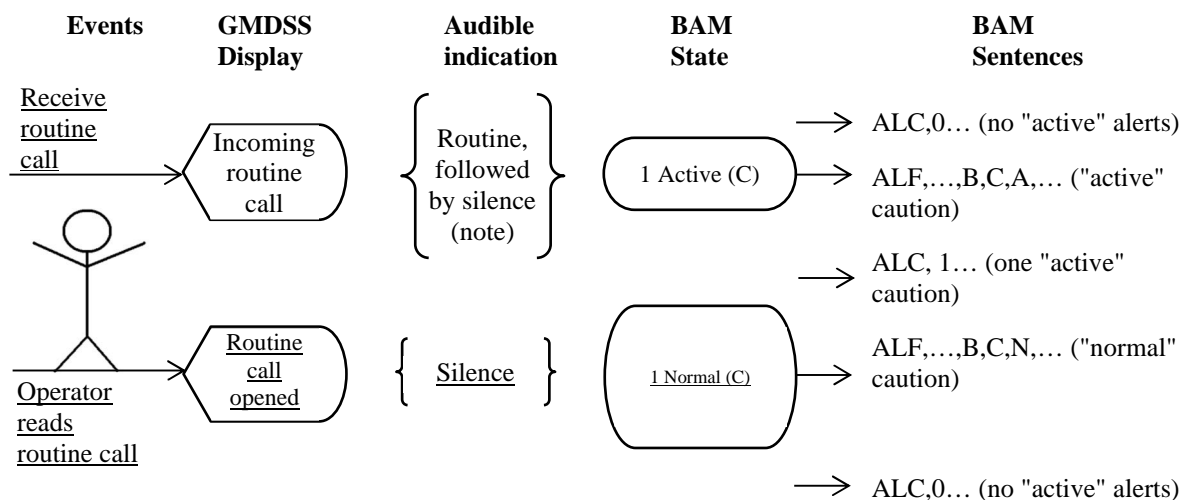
Events

GMDSS Display

Audible indication

BAM State

BAM Sentences

Receive routine call

Incoming routine call

Routine, followed by silence (note)

1 Active (C)

ALC,0… (no "active" alerts)

ALF,…,B,C,A,… ("active" caution)

ALC, 1… (one "active" caution)

Operator reads routine call

Routine call opened

Silence

1 Normal (C)

ALF,…,B,C,N,… ("normal" caution)

ALC,0… (no "active" alerts)